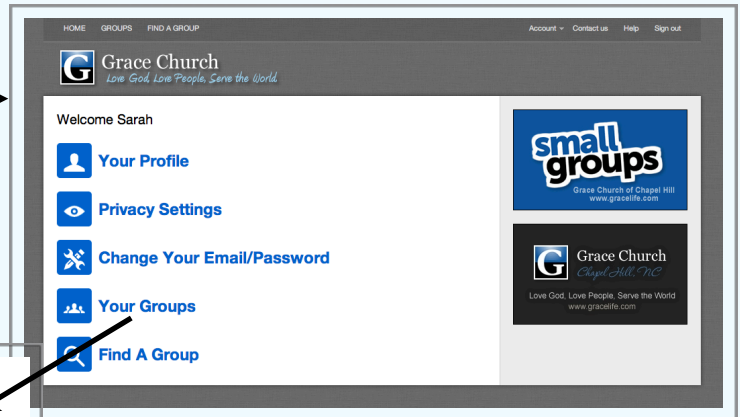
HOME GROUPS FIND A GROUP

Account Contact us Help Sign out

G Grace Church
Love God, Love People, Serve the World.

Welcome Sarah

Your Profile

Privacy Settings

Change Your Email/Password

Your Groups

Find A Group

small groups
Grace Church of Chapel Hill
www.gracelife.com

G Grace Church
Chapel Hill, NC
Love God, Love People, Serve the World
www.gracelife.com